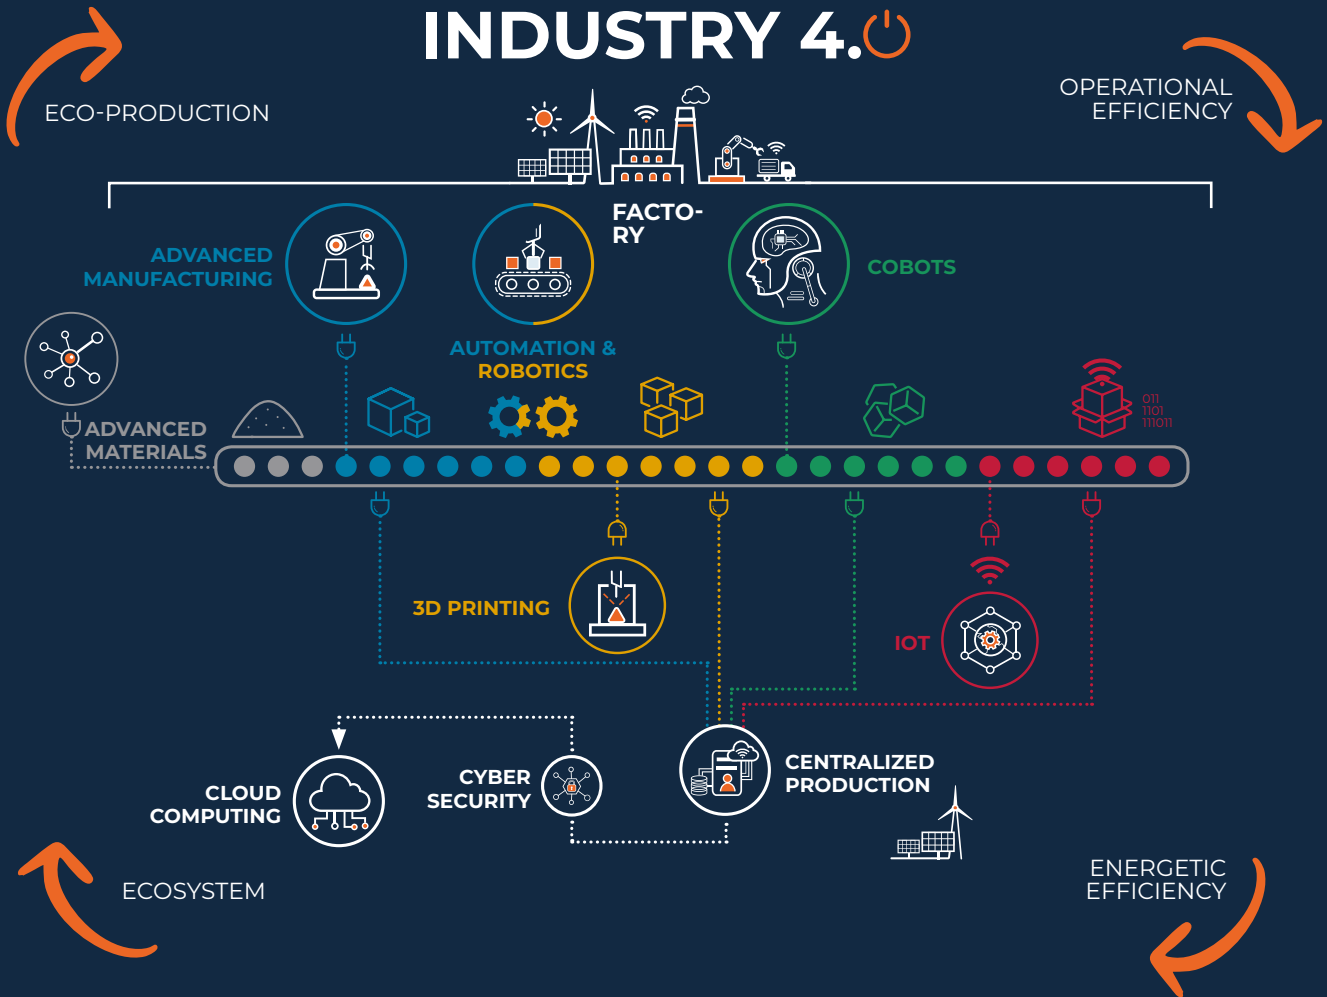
INDUSTRY 4.0

ECO-PRODUCTION

OPERATIONAL EFFICIENCY

FACTORY

ADVANCED MANUFACTURING

COBOTS

AUTOMATION & ROBOTICS

ADVANCED MATERIALS

011
1101
111011

3D PRINTING

IOT

CLOUD COMPUTING

CYBER SECURITY

CENTRALIZED PRODUCTION

ECOSYSTEM

ENERGETIC EFFICIENCY